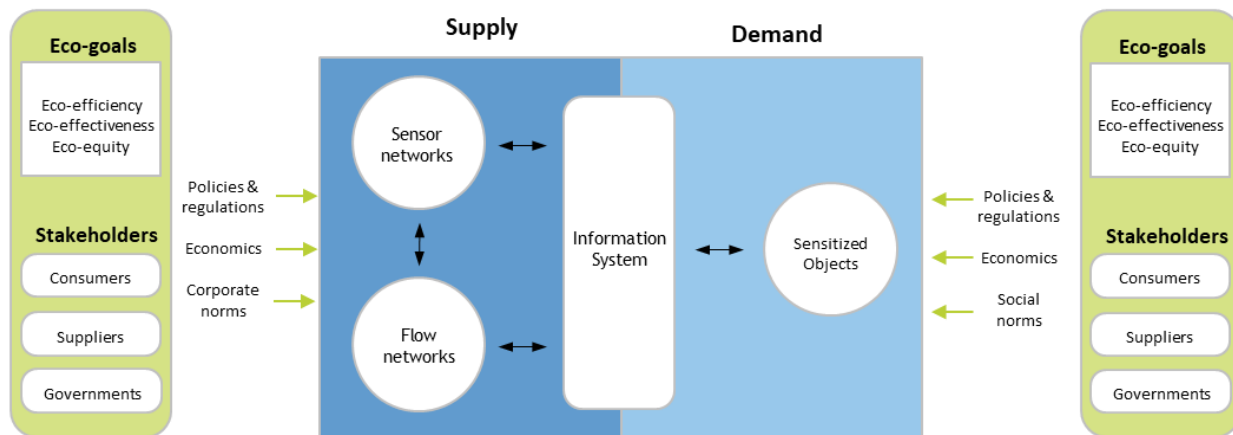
Eco-goals

Eco-efficiency
Eco-effectiveness
Eco-equity

Stakeholders

Consumers

Suppliers

Governments

Policies & regulations

Economics

Corporate norms

Supply

Demand

Sensor networks

Flow networks

Information System

Sensitized Objects

Policies & regulations

Economics

Social norms

Eco-goals

Eco-efficiency
Eco-effectiveness
Eco-equity

Stakeholders

Consumers

Suppliers

Governments